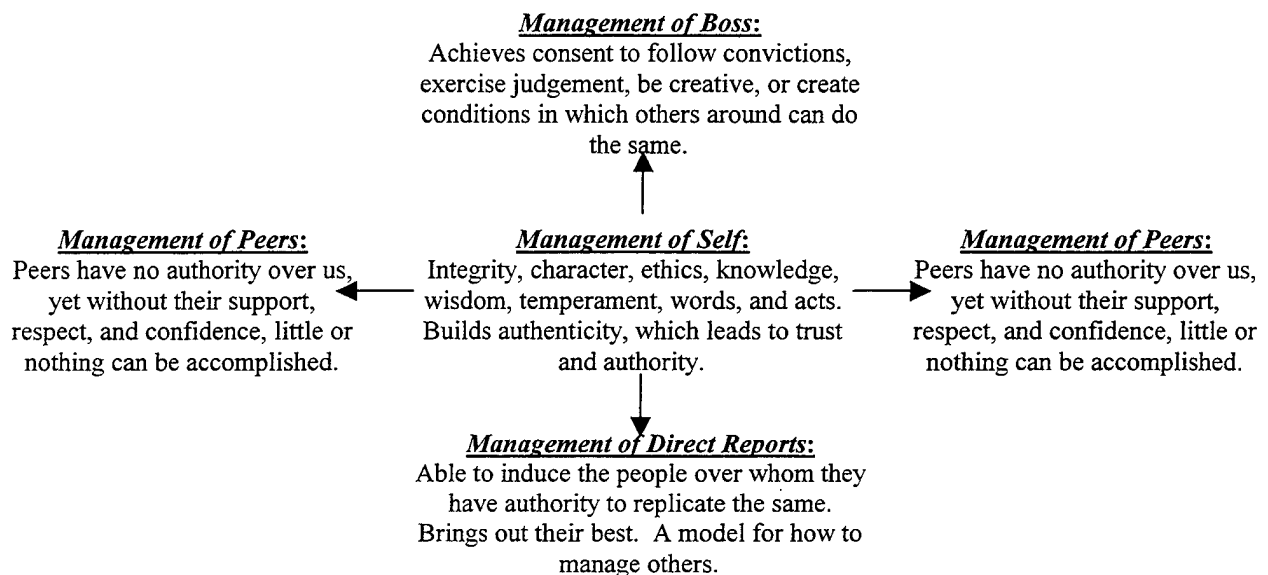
Management of Boss:
Achieves consent to follow convictions, exercise judgement, be creative, or create conditions in which others around can do the same.

Management of Peers:
Peers have no authority over us, yet without their support, respect, and confidence, little or nothing can be accomplished.

Management of Self:
Integrity, character, ethics, knowledge, wisdom, temperament, words, and acts. Builds authenticity, which leads to trust and authority.

Management of Peers:
Peers have no authority over us, yet without their support, respect, and confidence, little or nothing can be accomplished.

Management of Direct Reports:
Able to induce the people over whom they have authority to replicate the same. Brings out their best. A model for how to manage others.